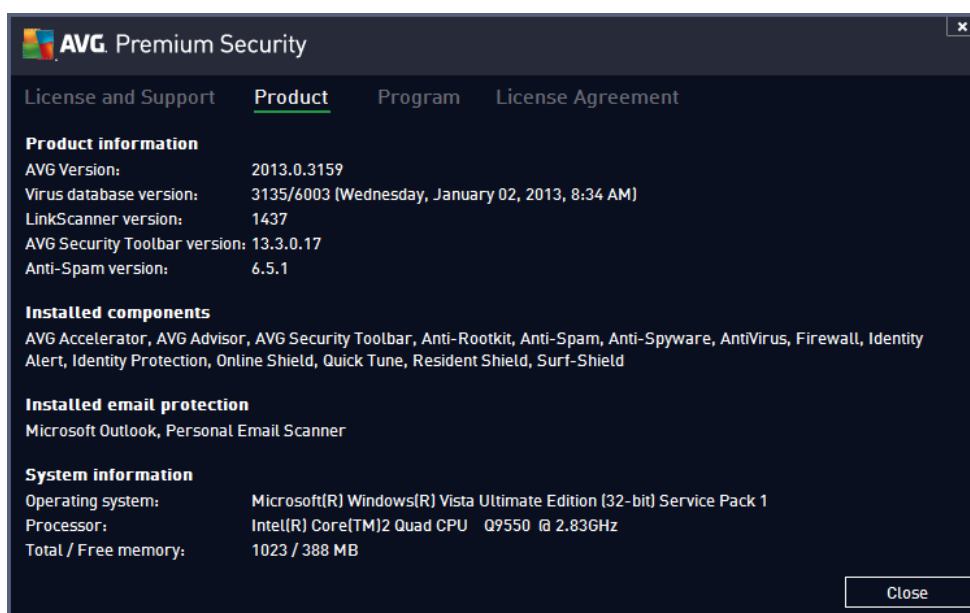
AVG. Premium Security

License and Support Product Program License Agreement

**Product information**

| | |
|---|---|
| AVG Version: | 2013.0.3159 |
| Virus database version: | 3135/6003 (Wednesday, January 02, 2013, 8:34 AM) |
| LinkScanner version: | 1437 |
| AVG Security Toolbar version: | 13.3.0.17 |
| Anti-Spam version: | 6.5.1 |

**Installed components**

AVG Accelerator, AVG Advisor, AVG Security Toolbar, Anti-Rootkit, Anti-Spam, Anti-Spyware, AntiVirus, Firewall, Identity Alert, Identity Protection, Online Shield, Quick Tune, Resident Shield, Surf-Shield

**Installed email protection**

Microsoft Outlook, Personal Email Scanner

**System information**

| | |
|---|---|
| Operating system: | Microsoft(R) Windows(R) Vista Ultimate Edition (32-bit) Service Pack 1 |
| Processor: | Intel(R) Core(TM)2 Quad CPU Q9550 @ 2.83GHz |
| Total / Free memory: | 1023 / 388 MB |

Close